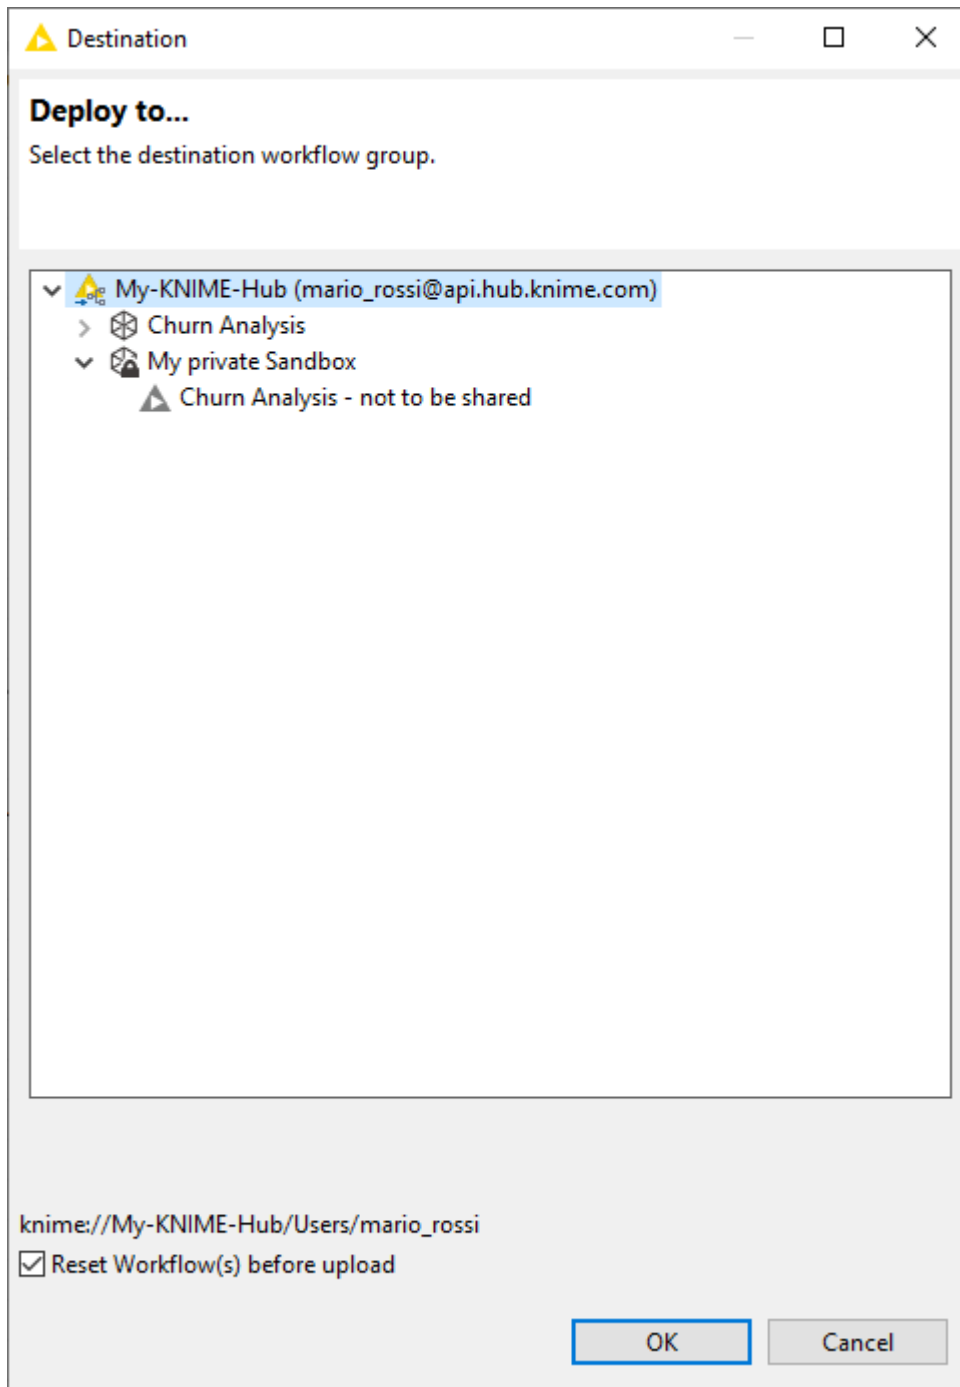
Destination

Deploy to...

Select the destination workflow group.

My-KNIME-Hub (mario_rossi@api.hub.knime.com)
Churn Analysis
My private Sandbox
Churn Analysis - not to be shared

knime://My-KNIME-Hub/Users/mario_rossi
Reset Workflow(s) before upload

OK
Cancel